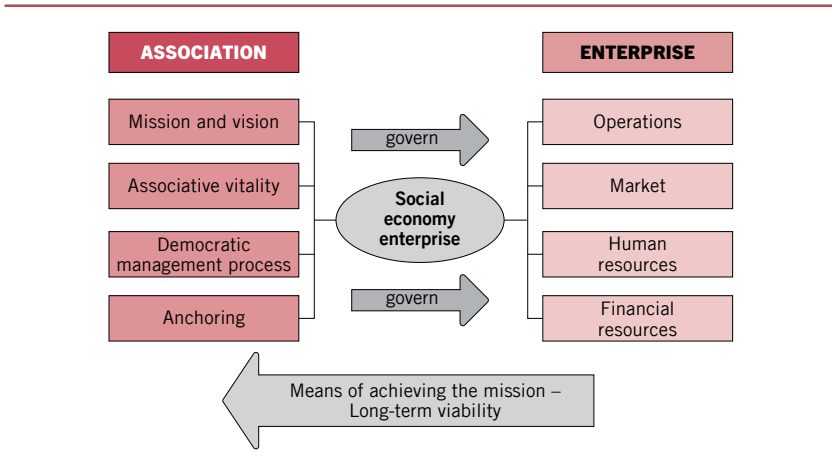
ASSOCIATION

ENTERPRISE

Mission and vision

Associative vitality

Democratic management process

Anchoring

govern

Social economy enterprise

govern

Operations

Market

Human resources

Financial resources

Means of achieving the mission – Long-term viability